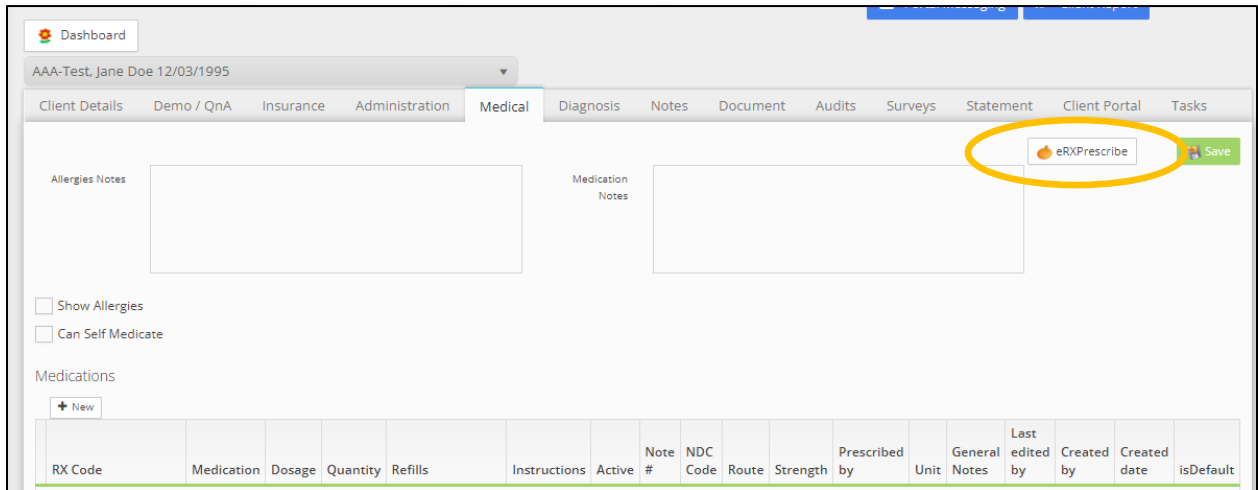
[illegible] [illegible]

Dashboard

AAA-Test, Jane Doe 12/03/1995

Client Details | Demo / QnA | Insurance | Administration | Medical | Diagnosis | Notes | Document | Audits | Surveys | Statement | Client Portal | Tasks

eRXPrescribe

Save

Allergies Notes

Medication Notes

Show Allergies

Can Self Medicate

Medications

New

| RX Code | Medication | Dosage | Quantity | Refills | Instructions | Active | Note # | NDC Code | Route | Strength | Prescribed by | Unit | General Notes | Last edited by | Created by | Created date | isDefault |
|---|---|---|---|---|---|---|---|---|---|---|---|---|---|---|---|---|---|